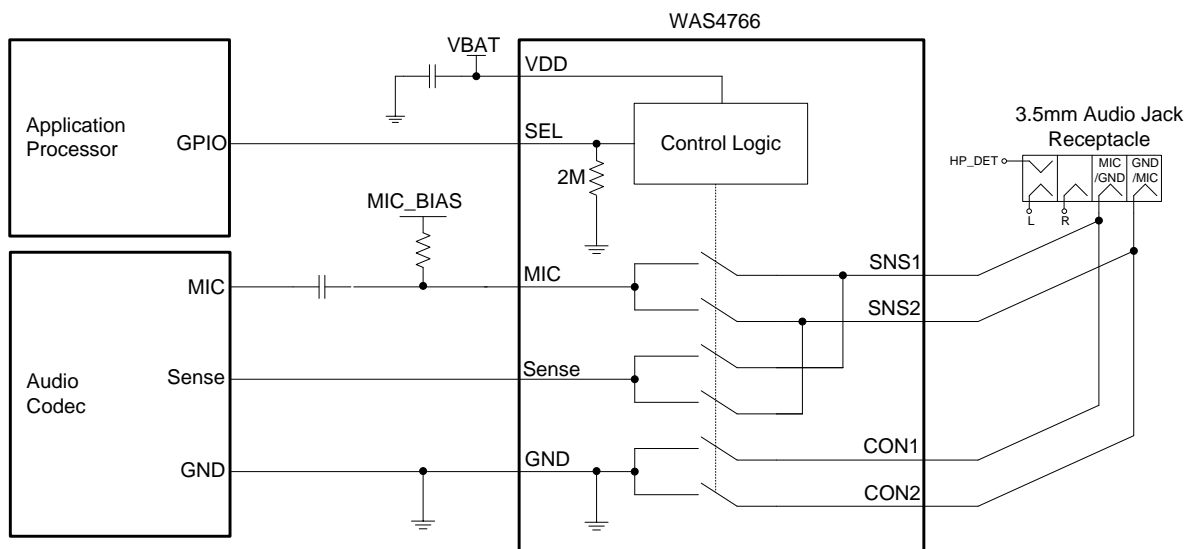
WAS4766

VBAT

VDD

Application Processor

GPIO

SEL

Control Logic

2M

3.5mm Audio Jack Receptacle

HP_DET

MIC /GND

GND /MIC

L

R

MIC_BIAS

MIC

MIC

SNS1

SNS2

Audio Codec

Sense

Sense

GND

GND

CON1

CON2